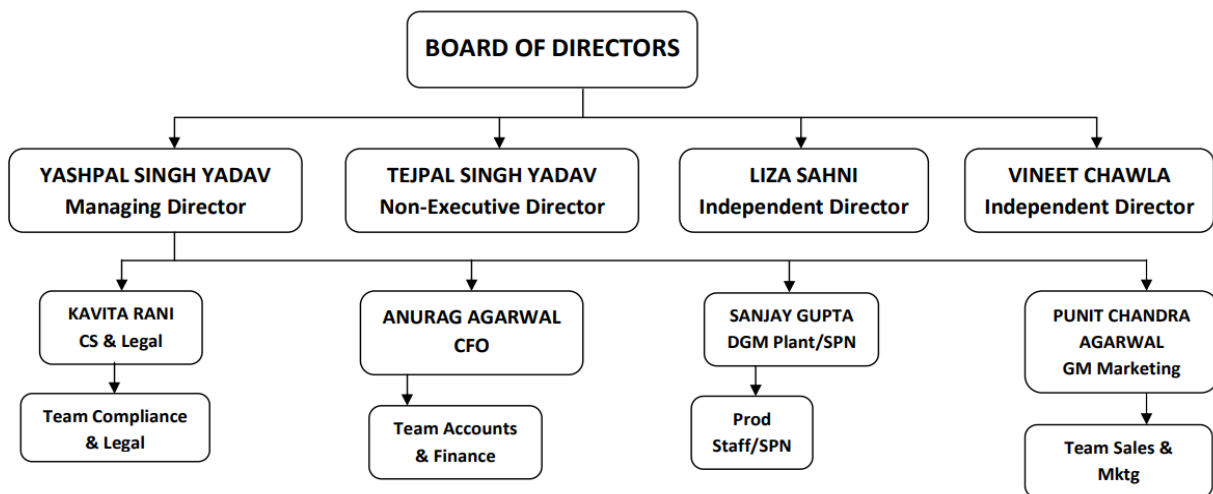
BOARD OF DIRECTORS

YASHPAL SINGH YADAV
Managing Director

TEJPAL SINGH YADAV
Non-Executive Director

LIZA SAHNI
Independent Director

VINEET CHAWLA
Independent Director

KAVITA RANI
CS & Legal

Team Compliance & Legal

ANURAG AGARWAL
CFO

Team Accounts & Finance

SANJAY GUPTA
DGM Plant/SPN

Prod Staff/SPN

PUNIT CHANDRA AGARWAL
GM Marketing

Team Sales & Mktg